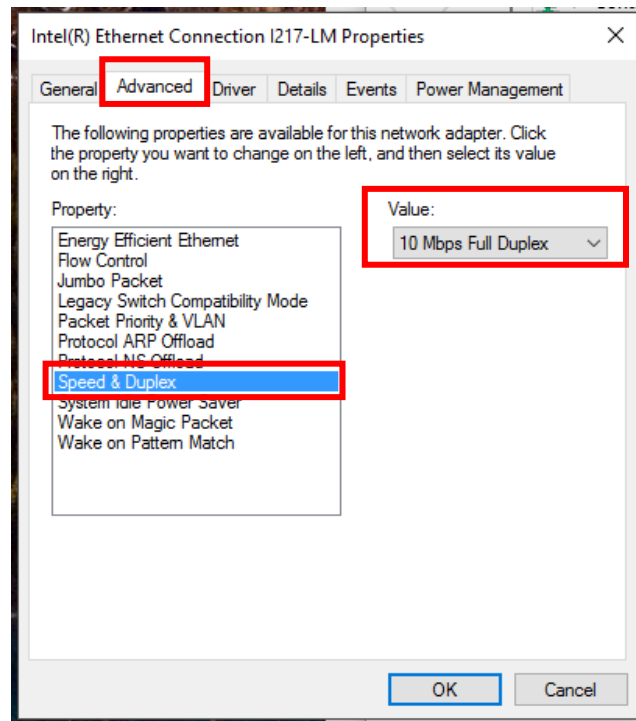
Intel(R) Ethernet Connection I217-LM Properties

×

General | Advanced | Driver | Details | Events | Power Management

The following properties are available for this network adapter. Click the property you want to change on the left, and then select its value on the right.

Property:

Energy Efficient Ethernet
Flow Control
Jumbo Packet
Legacy Switch Compatibility Mode
Packet Priority & VLAN
Protocol ARP Offload
Protocol NS Offload
Speed & Duplex
System Idle Power Saver
Wake on Magic Packet
Wake on Pattern Match

Value:

10 Mbps Full Duplex

OK

Cancel